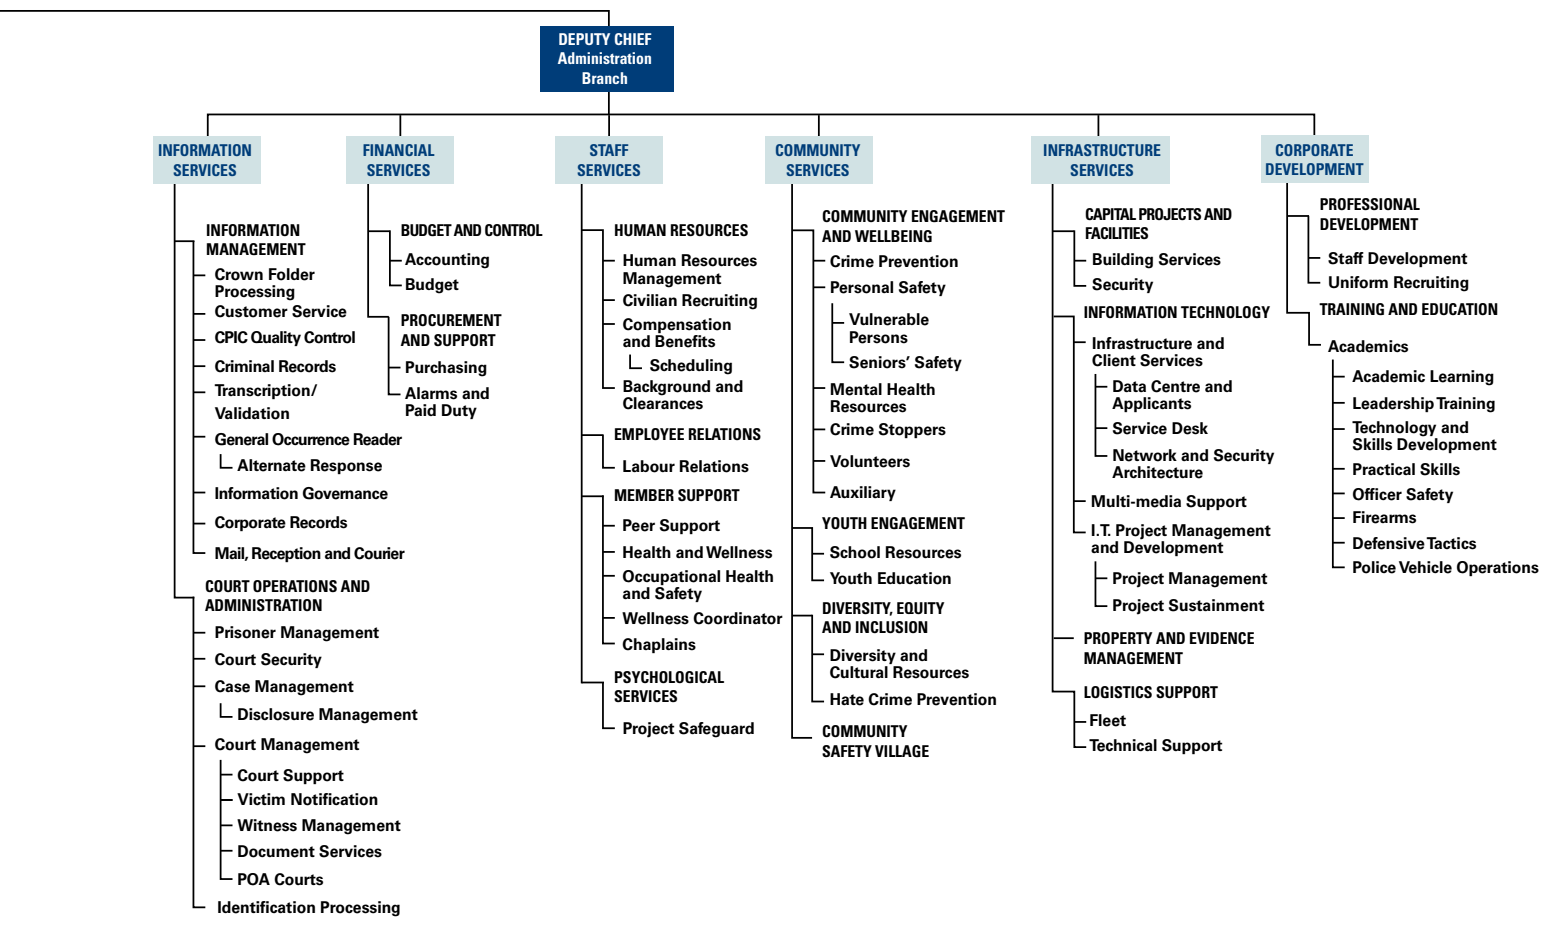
DEPUTY CHIEF
Administration Branch

INFORMATION SERVICES

INFORMATION MANAGEMENT
Crown Folder Processing
Customer Service
CPIC Quality Control
Criminal Records
Transcription/ Validation
General Occurrence Reader
Alternate Response
Information Governance
Corporate Records
Mail, Reception and Courier

COURT OPERATIONS AND ADMINISTRATION
Prisoner Management
Court Security
Case Management
Disclosure Management
Court Management
Court Support
Victim Notification
Witness Management
Document Services
POA Courts
Identification Processing

FINANCIAL SERVICES

BUDGET AND CONTROL
Accounting
Budget

PROCUREMENT AND SUPPORT
Purchasing
Alarms and Paid Duty

STAFF SERVICES

HUMAN RESOURCES
Human Resources Management
Civilian Recruiting
Compensation and Benefits
Scheduling
Background and Clearances

EMPLOYEE RELATIONS
Labour Relations

MEMBER SUPPORT
Peer Support
Health and Wellness
Occupational Health and Safety
Wellness Coordinator
Chaplains

PSYCHOLOGICAL SERVICES
Project Safeguard

COMMUNITY SERVICES

COMMUNITY ENGAGEMENT AND WELLBEING
Crime Prevention
Personal Safety
Vulnerable Persons
Seniors' Safety
Mental Health Resources
Crime Stoppers
Volunteers
Auxiliary

YOUTH ENGAGEMENT
School Resources
Youth Education

DIVERSITY, EQUITY AND INCLUSION
Diversity and Cultural Resources
Hate Crime Prevention

COMMUNITY SAFETY VILLAGE

INFRASTRUCTURE SERVICES

CAPITAL PROJECTS AND FACILITIES
Building Services
Security

INFORMATION TECHNOLOGY
Infrastructure and Client Services
Data Centre and Applicants
Service Desk
Network and Security Architecture
Multi-media Support
I.T. Project Management and Development
Project Management
Project Sustainment

PROPERTY AND EVIDENCE MANAGEMENT

LOGISTICS SUPPORT
Fleet
Technical Support

CORPORATE DEVELOPMENT

PROFESSIONAL DEVELOPMENT
Staff Development
Uniform Recruiting

TRAINING AND EDUCATION
Academics
Academic Learning
Leadership Training
Technology and Skills Development
Practical Skills
Officer Safety
Firearms
Defensive Tactics
Police Vehicle Operations